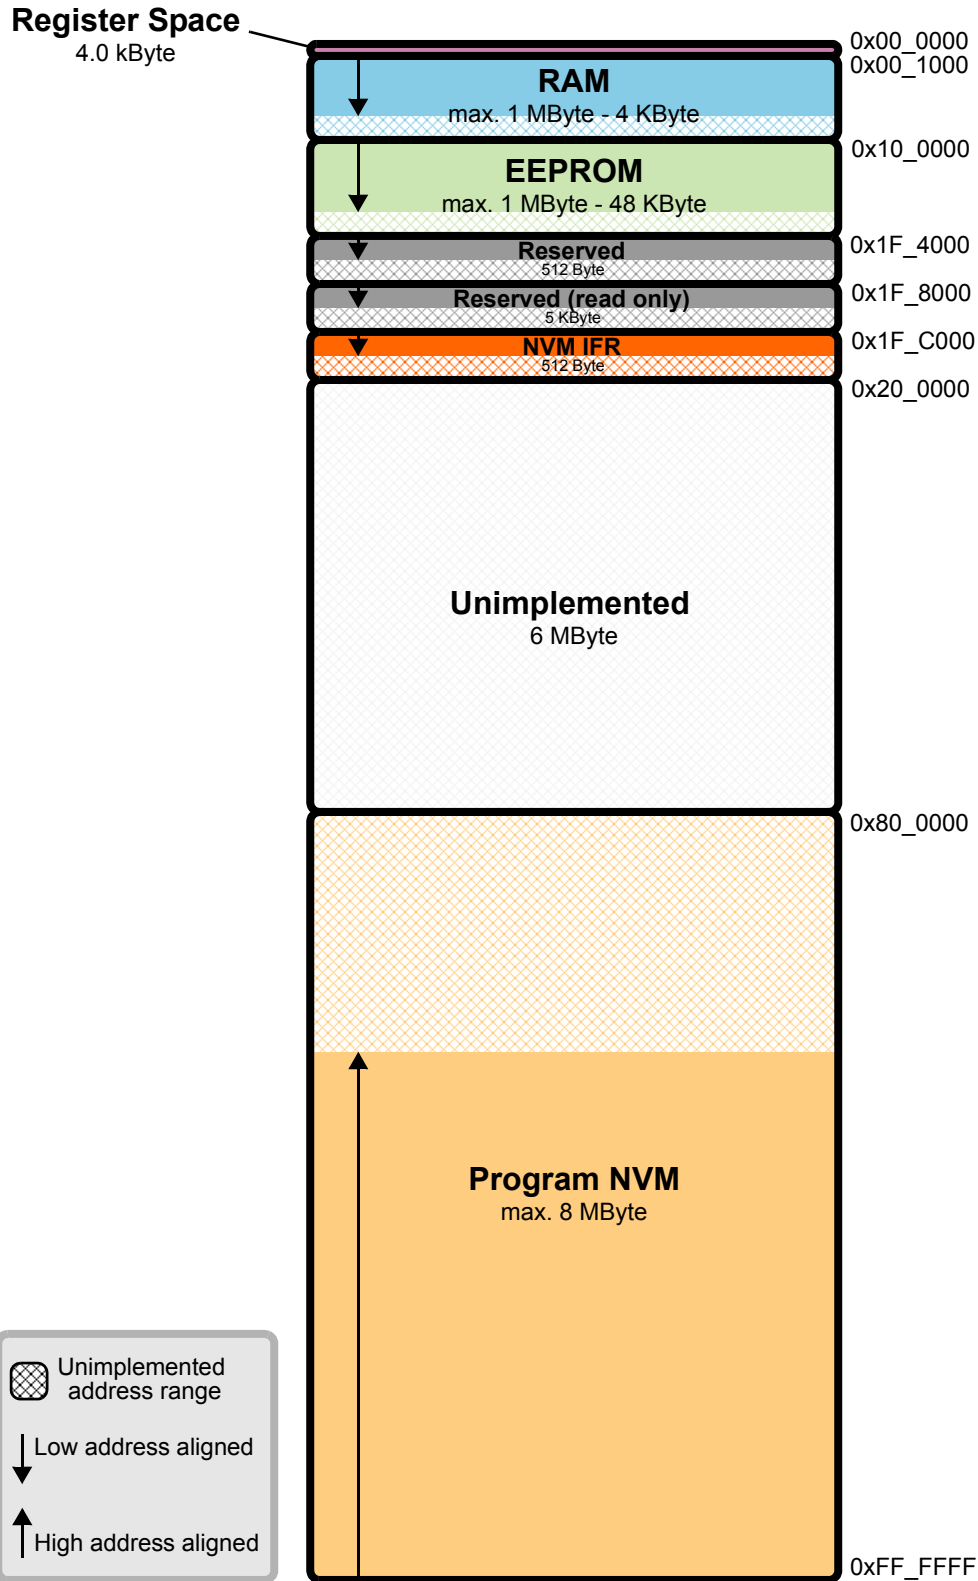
Register Space
4.0 kByte

0x00_0000
0x00_1000

RAM
max. 1 MByte - 4 KByte

0x10_0000

EEPROM
max. 1 MByte - 48 KByte

0x1F_4000

Reserved
512 Byte

0x1F_8000

Reserved (read only)
5 KByte

0x1F_C000

NVM IFR
512 Byte

0x20_0000

Unimplemented
6 MByte

0x80_0000

Program NVM
max. 8 MByte

0xFF_FFFF

Unimplemented address range
Low address aligned
High address aligned